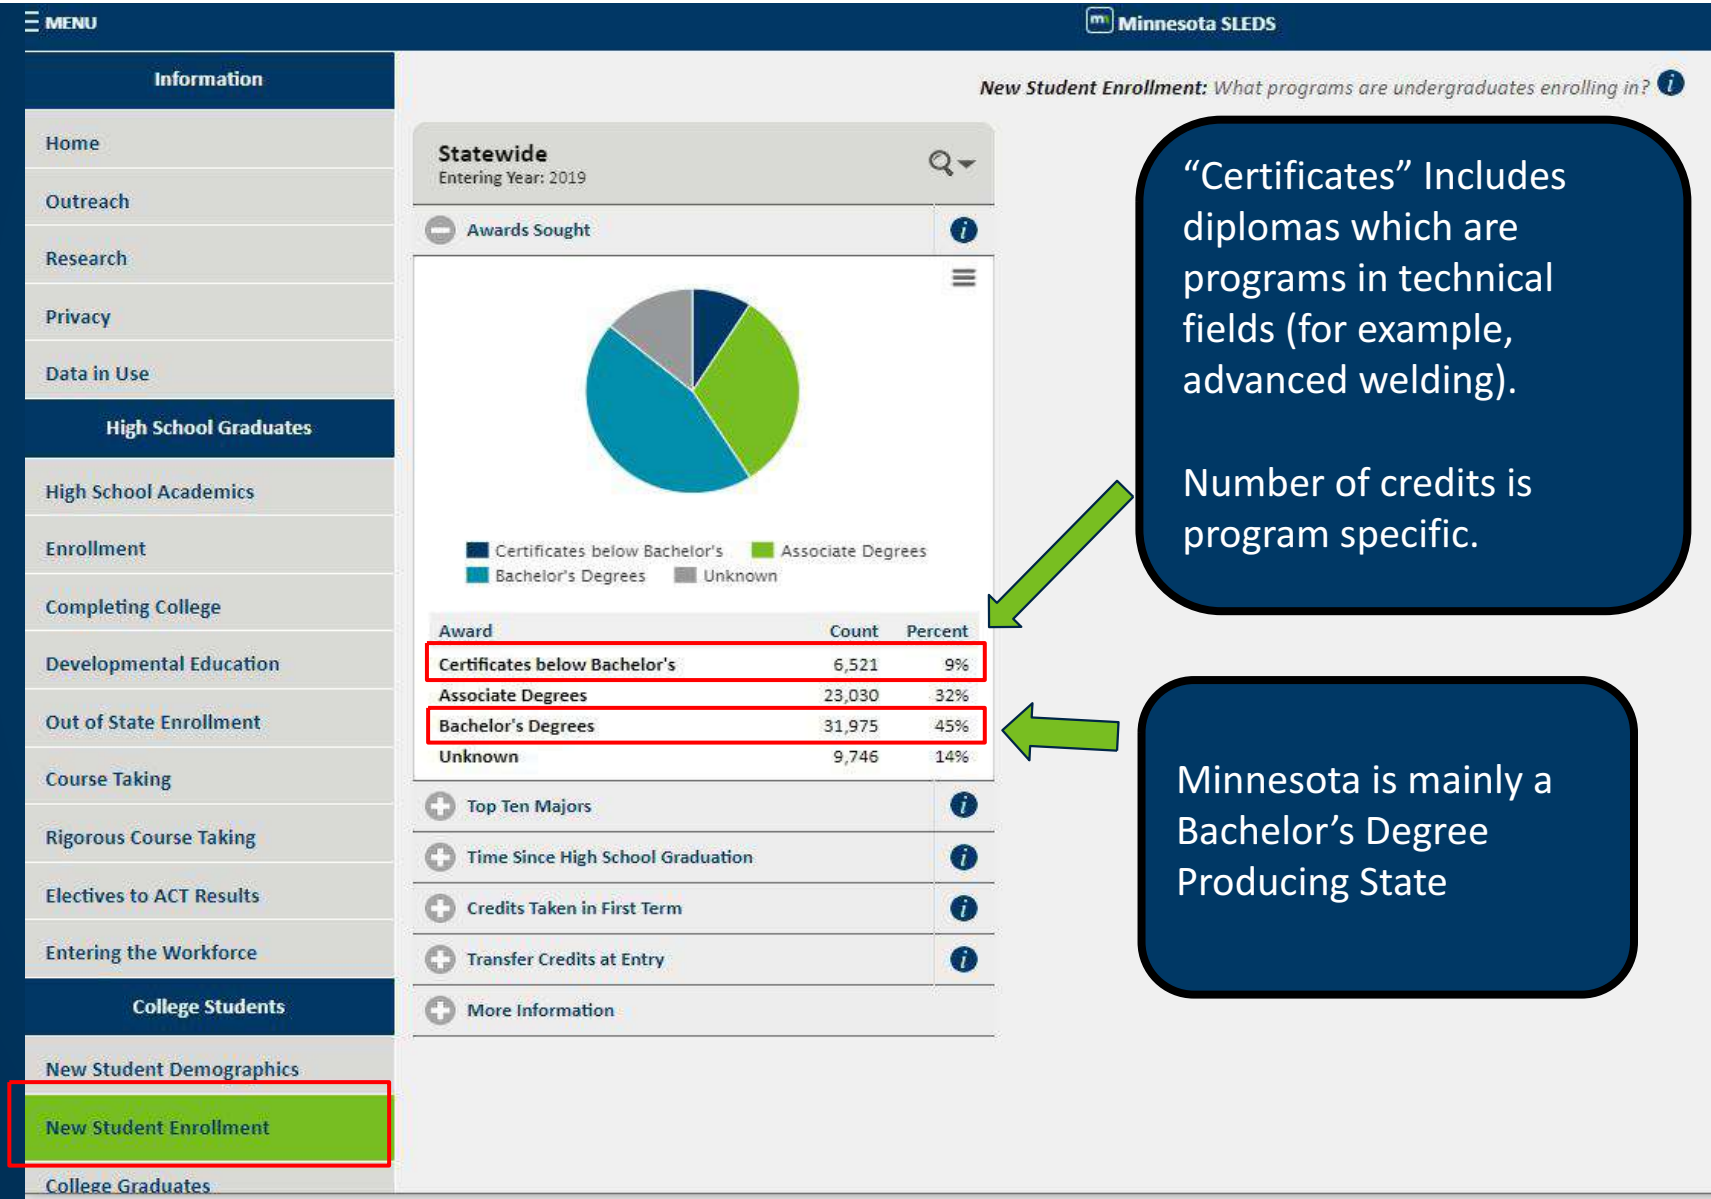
☰ MENU

Minnesota SLEDS

Information

Home

Outreach

Research

Privacy

Data in Use

High School Graduates

High School Academics

Enrollment

Completing College

Developmental Education

Out of State Enrollment

Course Taking

Rigorous Course Taking

Electives to ACT Results

Entering the Workforce

College Students

New Student Demographics

New Student Enrollment

College Graduates

New Student Enrollment: What programs are undergraduates enrolling in?

Statewide
Entering Year: 2019

Awards Sought

Certificates below Bachelor's
Associate Degrees
Bachelor's Degrees
Unknown

| Award | Count | Percent |
|---|---|---|
| Certificates below Bachelor's | 6,521 | 9% |
| Associate Degrees | 23,030 | 32% |
| Bachelor's Degrees | 31,975 | 45% |
| Unknown | 9,746 | 14% |

Top Ten Majors

Time Since High School Graduation

Credits Taken in First Term

Transfer Credits at Entry

More Information

“Certificates” Includes diplomas which are programs in technical fields (for example, advanced welding).

Number of credits is program specific.

Minnesota is mainly a Bachelor’s Degree Producing State